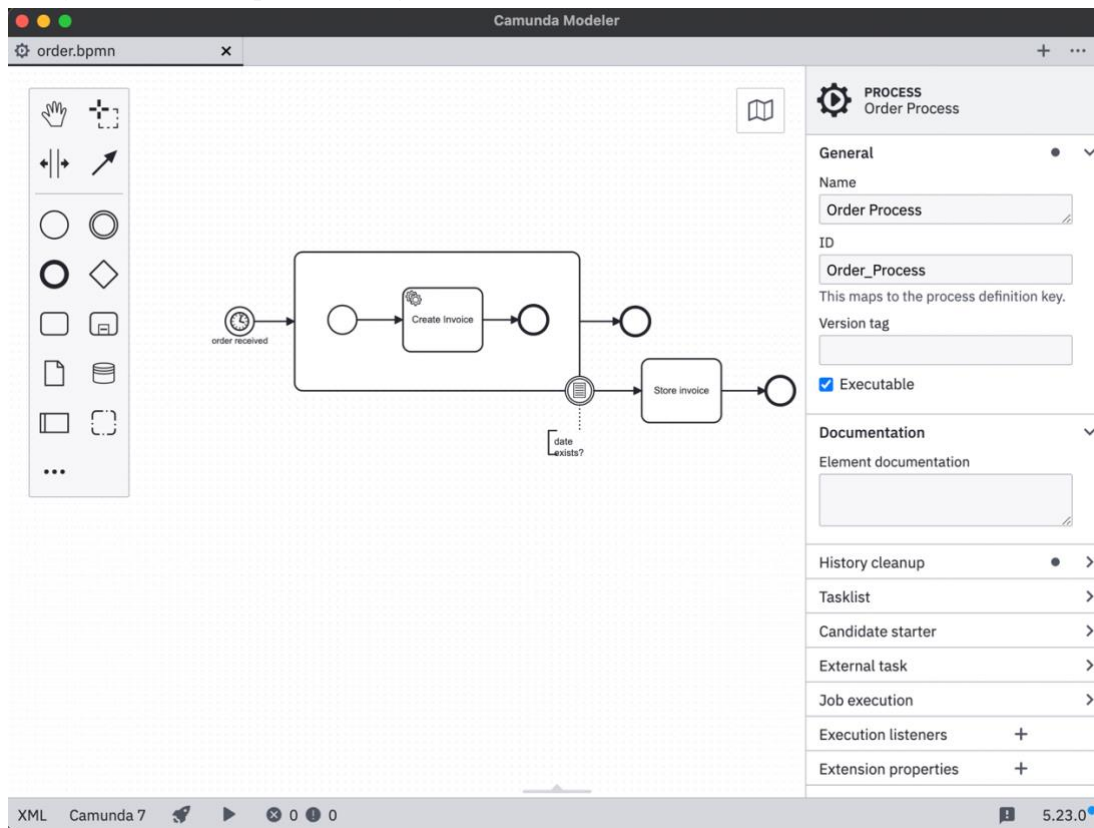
Camunda Modeler

order.bpmn ×

+ ···

order received

Create Invoice

Store invoice

date exists?

PROCESS
Order Process

General

Name

Order Process

ID

Order_Process

This maps to the process definition key.

Version tag

Executable

Documentation

Element documentation

History cleanup

Tasklist

Candidate starter

External task

Job execution

Execution listeners +

Extension properties +

XML Camunda 7 0 0

5.23.0